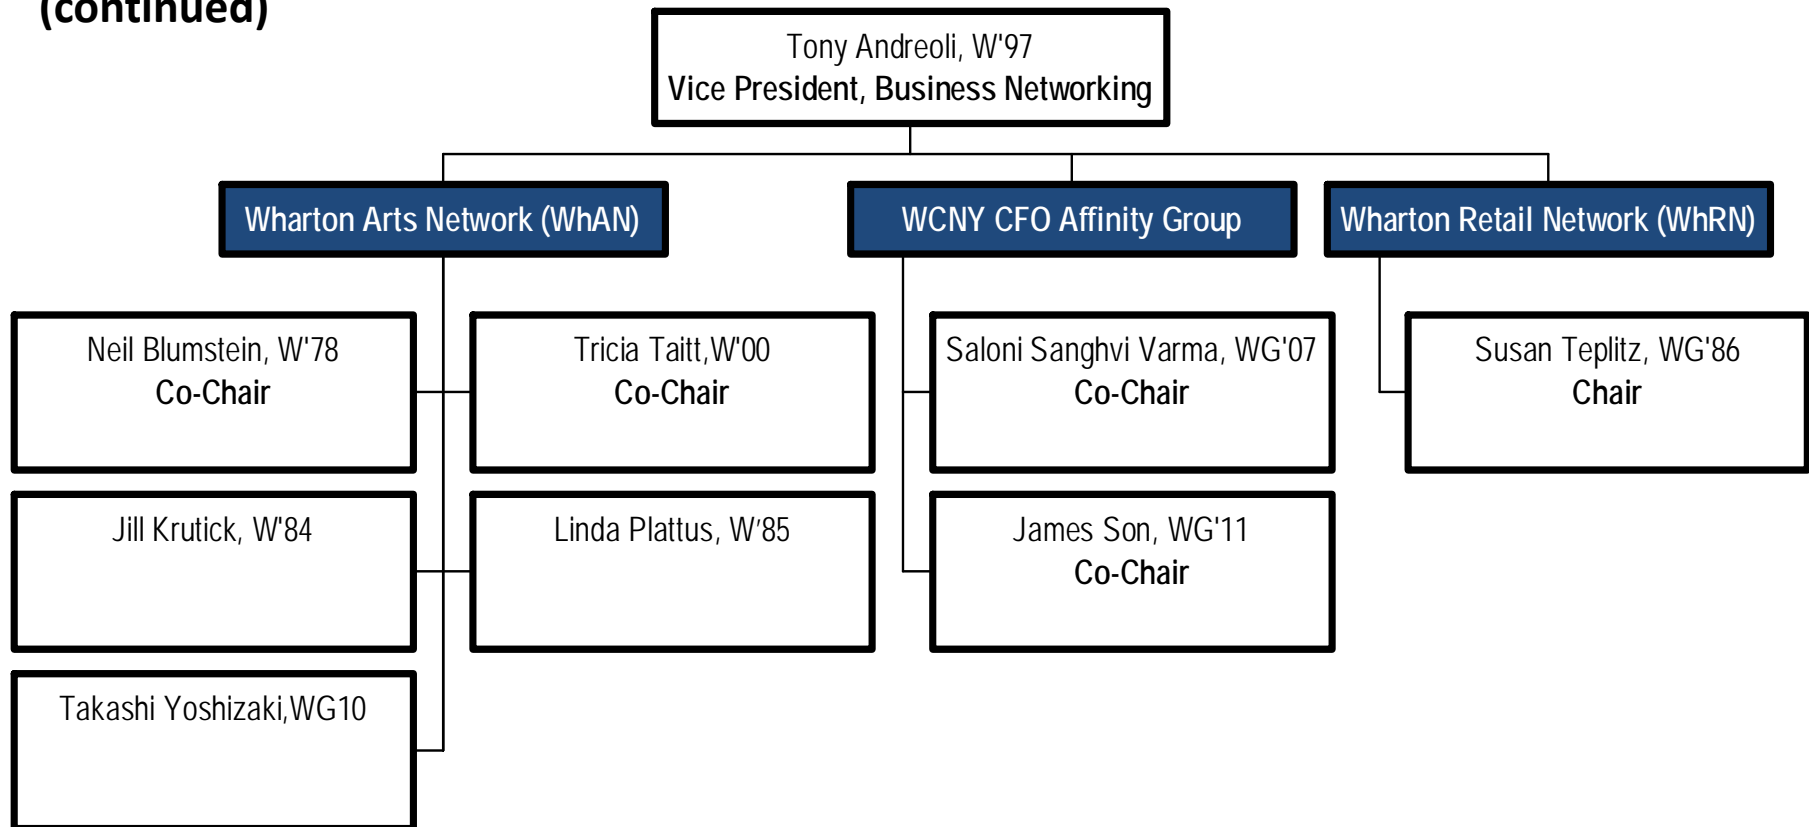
(continued)

Tony Andreoli, W'97
Vice President, Business Networking

Wharton Arts Network (WhAN)

Neil Blumstein, W'78
Co-Chair

Tricia Taitt,W'00
Co-Chair

Jill Krutick, W'84

Linda Plattus, W'85

Takashi Yoshizaki,WG10

WCNY CFO Affinity Group

Saloni Sanghvi Varma, WG'07
Co-Chair

James Son, WG'11
Co-Chair

Wharton Retail Network (WhRN)

Susan Teplitz, WG'86
Chair